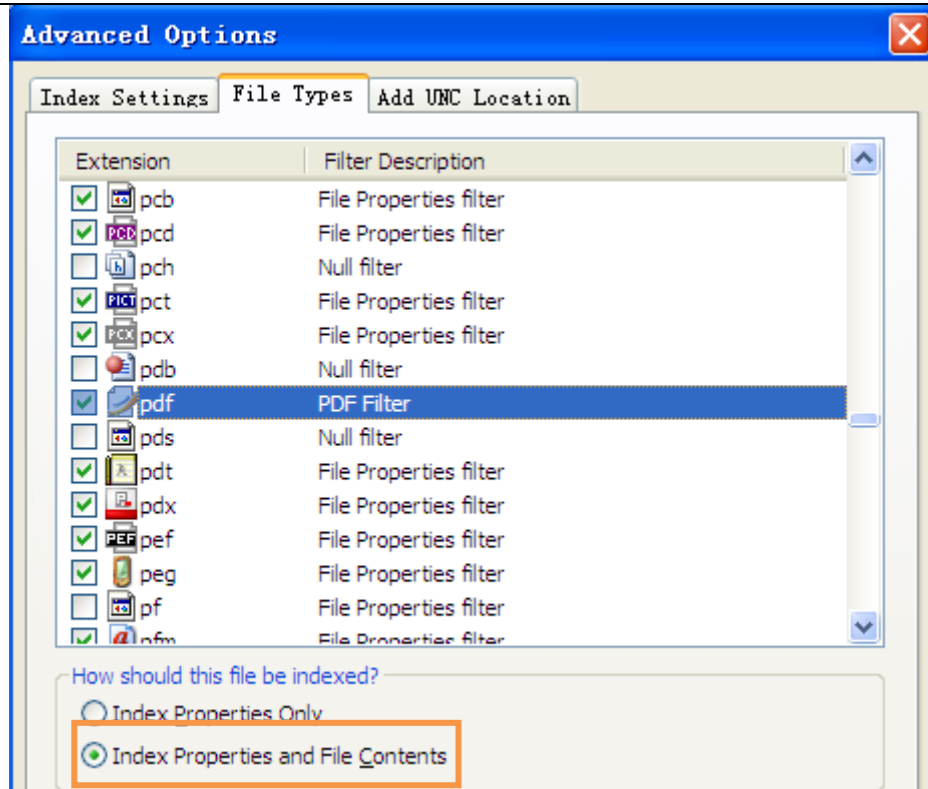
Advanced Options

Index Settings | File Types | Add UNC Location

| Extension | Filter Description |
|---|---|
| pcb | File Properties filter |
| pcd | File Properties filter |
| pch | Null filter |
| pct | File Properties filter |
| pcx | File Properties filter |
| pdb | Null filter |
| pdf | PDF Filter |
| pds | Null filter |
| pdt | File Properties filter |
| pdx | File Properties filter |
| pef | File Properties filter |
| peg | File Properties filter |
| pf | File Properties filter |
| pfm | File Properties filter |

How should this file be indexed?

Index Properties Only

Index Properties and File Contents